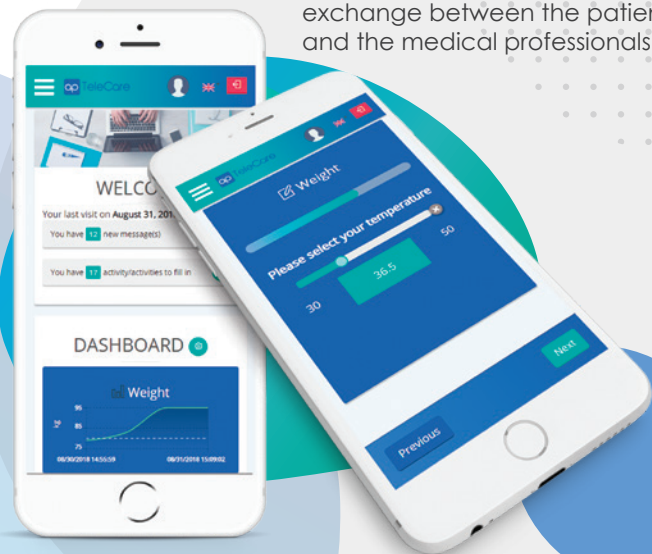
exchange between the patien
and the medical professionals

TeleCare

WELCO

Your last visit on August 31, 201

You have 12 new message(s)

You have 17 activity/activities to fill in

DASHBOARD

Weight

95
85
75

kg

08/30/2018 14:55:59
08/31/2018 15:09:02

TeleCare

Weight

Please select your temperature

50

30

36.5

Next

Previous